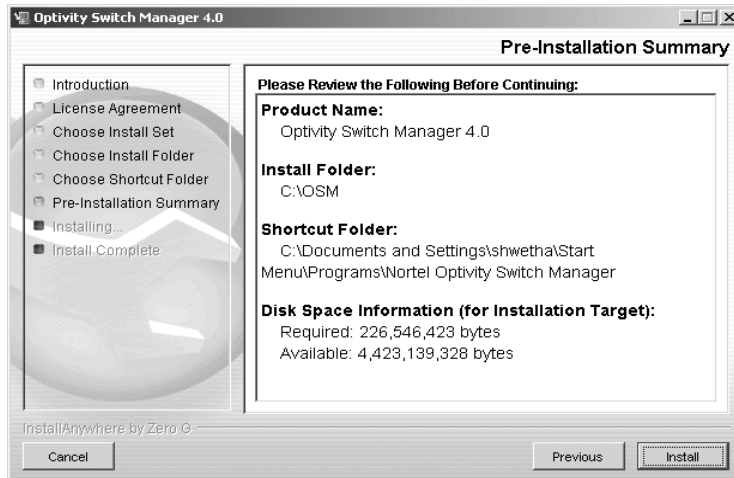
Optivity Switch Manager 4.0

Pre-Installation Summary

Introduction
License Agreement
Choose Install Set
Choose Install Folder
Choose Shortcut Folder
Pre-Installation Summary
Installing...
Install Complete

Please Review the Following Before Continuing:

Product Name:
Optivity Switch Manager 4.0

Install Folder:
C:\OSM

Shortcut Folder:
C:\Documents and Settings\shwetha\Start Menu\Programs\Nortel Optivity Switch Manager

Disk Space Information (for Installation Target):
Required: 226,546,423 bytes
Available: 4,423,139,328 bytes

InstallAnywhere by Zero G

Cancel

Previous

Install